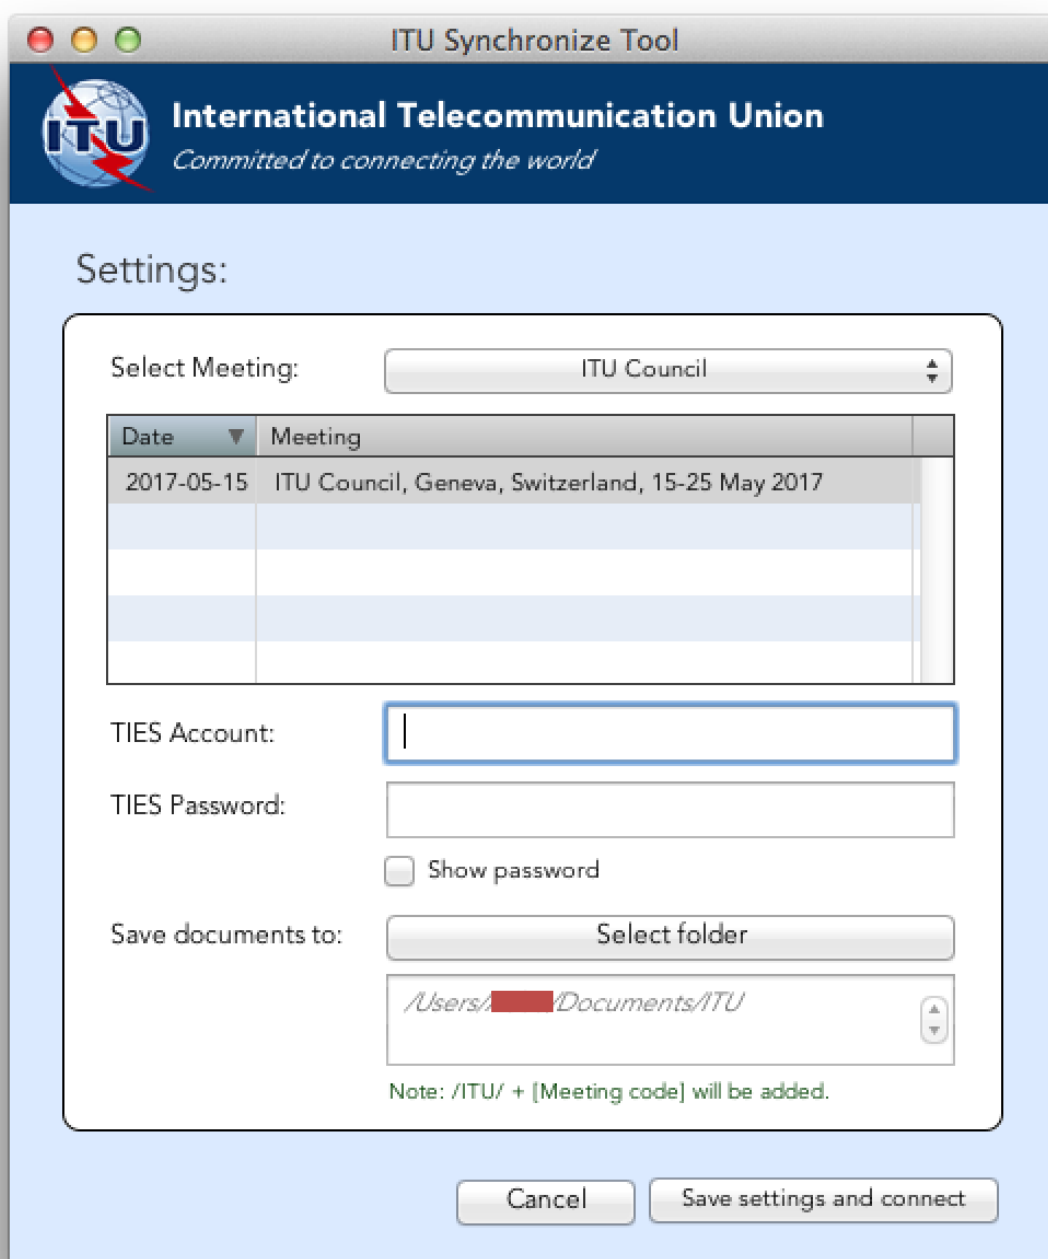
ITU Synchronize Tool

ITU

International Telecommunication Union
Committed to connecting the world

Settings:

Select Meeting: ITU Council

| Date | Meeting |
|---|---|
| 2017-05-15 | ITU Council, Geneva, Switzerland, 15-25 May 2017 |

TIES Account:

TIES Password:

Show password

Save documents to: Select folder

/Users/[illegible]/Documents/ITU

Note: /ITU/ + [Meeting code] will be added.

Cancel Save settings and connect